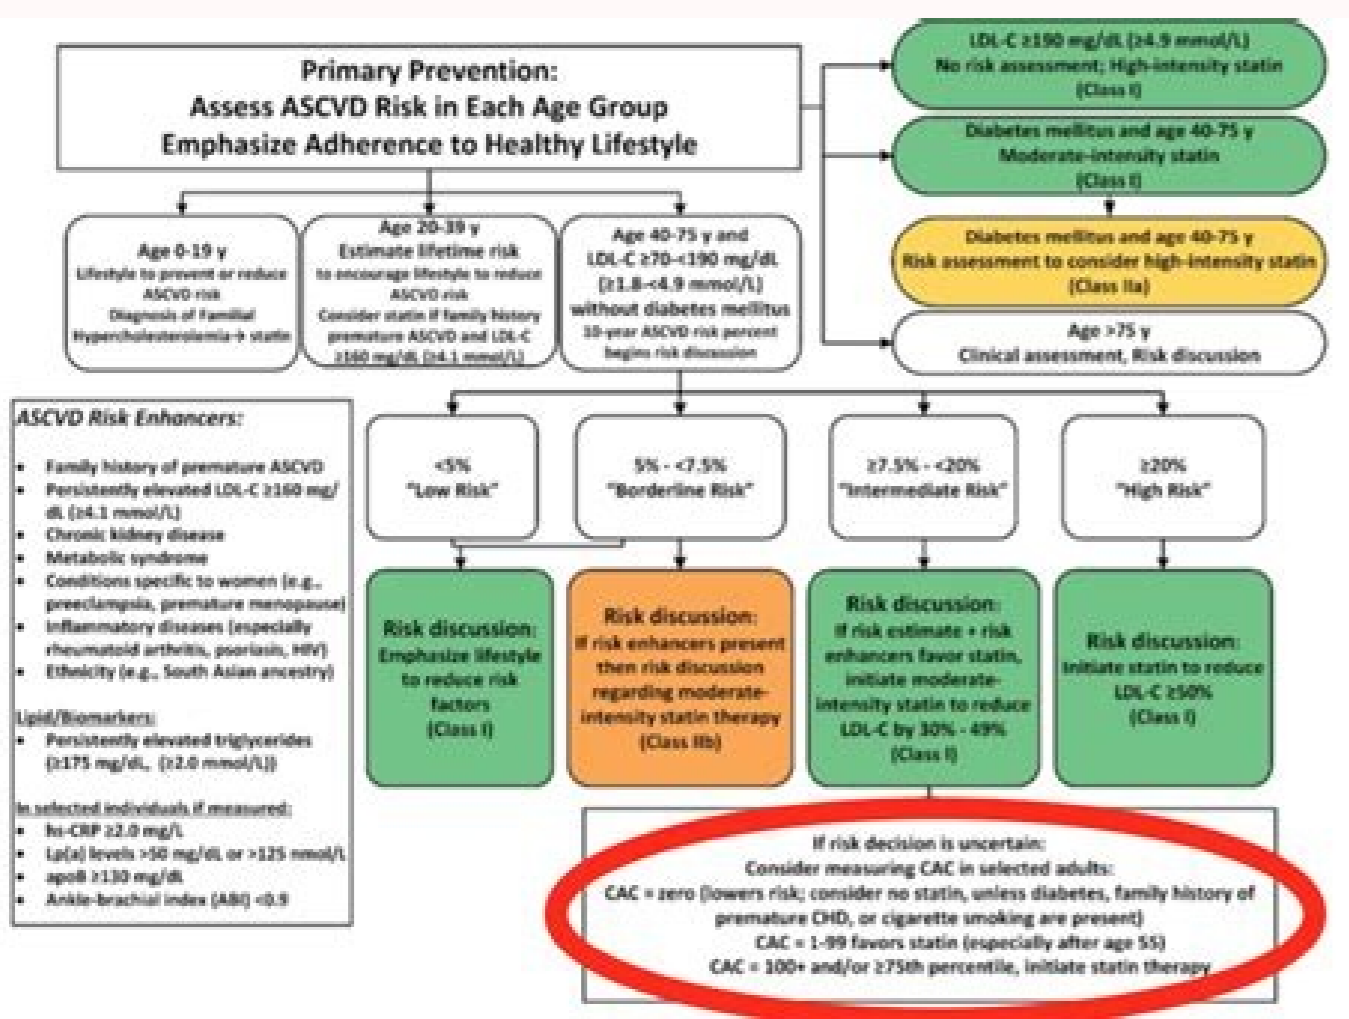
Primary Prevention:
Assess ASCVD Risk in Each Age Group
Emphasize Adherence to Healthy Lifestyle

LDL-C ≥190 mg/dL (≥4.9 mmol/L)
No risk assessment; High-intensity statin
(Class I)

Diabetes mellitus and age 40-75 y
Moderate-intensity statin
(Class I)

Diabetes mellitus and age 40-75 y
Risk assessment to consider high-intensity statin
(Class IIa)

Age >75 y
Clinical assessment, Risk discussion

Age 0-19 y
Lifestyle to prevent or reduce ASCVD risk
Diagnosis of Familial Hypercholesterolemia → statin

Age 20-39 y
Estimate lifetime risk to encourage lifestyle to reduce ASCVD risk
Consider statin if family history premature ASCVD and LDL-C ≥160 mg/dL (≥4.1 mmol/L)

Age 40-75 y and
LDL-C ≥70-<190 mg/dL
(≥1.8-<4.9 mmol/L)
without diabetes mellitus
10-year ASCVD risk percent begins risk discussion

ASCVD Risk Enhancers:
• Family history of premature ASCVD
• Persistently elevated LDL-C ≥160 mg/dL (≥4.1 mmol/L)
• Chronic kidney disease
• Metabolic syndrome
• Conditions specific to women (e.g., preeclampsia, premature menopause)
• Inflammatory diseases (especially rheumatoid arthritis, psoriasis, HIV)
• Ethnicity (e.g., South Asian ancestry)

Lipid/Biomarkers:
• Persistently elevated triglycerides (≥175 mg/dL, (≥2.0 mmol/L))

In selected individuals if measured:
• hs-CRP ≥2.0 mg/L
• Lp(a) levels >50 mg/dL or >125 nmol/L
• apoB ≥130 mg/dL
• Ankle-brachial index (ABI) <0.9

<5%
"Low Risk"

5% - <7.5%
"Borderline Risk"

≥7.5% - <20%
"Intermediate Risk"

≥20%
"High Risk"

Risk discussion:
Emphasize lifestyle to reduce risk factors
(Class I)

Risk discussion:
If risk enhancers present then risk discussion regarding moderate-intensity statin therapy
(Class IIb)

Risk discussion:
If risk estimate + risk enhancers favor statin, initiate moderate-intensity statin to reduce LDL-C by 30% - 49%
(Class I)

Risk discussion:
Initiate statin to reduce LDL-C ≥50%
(Class I)

If risk decision is uncertain:
Consider measuring CAC in selected adults:
CAC = zero (lowers risk; consider no statin, unless diabetes, family history of premature CHD, or cigarette smoking are present)
CAC = 1-99 favors statin (especially after age 55)
CAC = 100+ and/or ≥75th percentile, initiate statin therapy